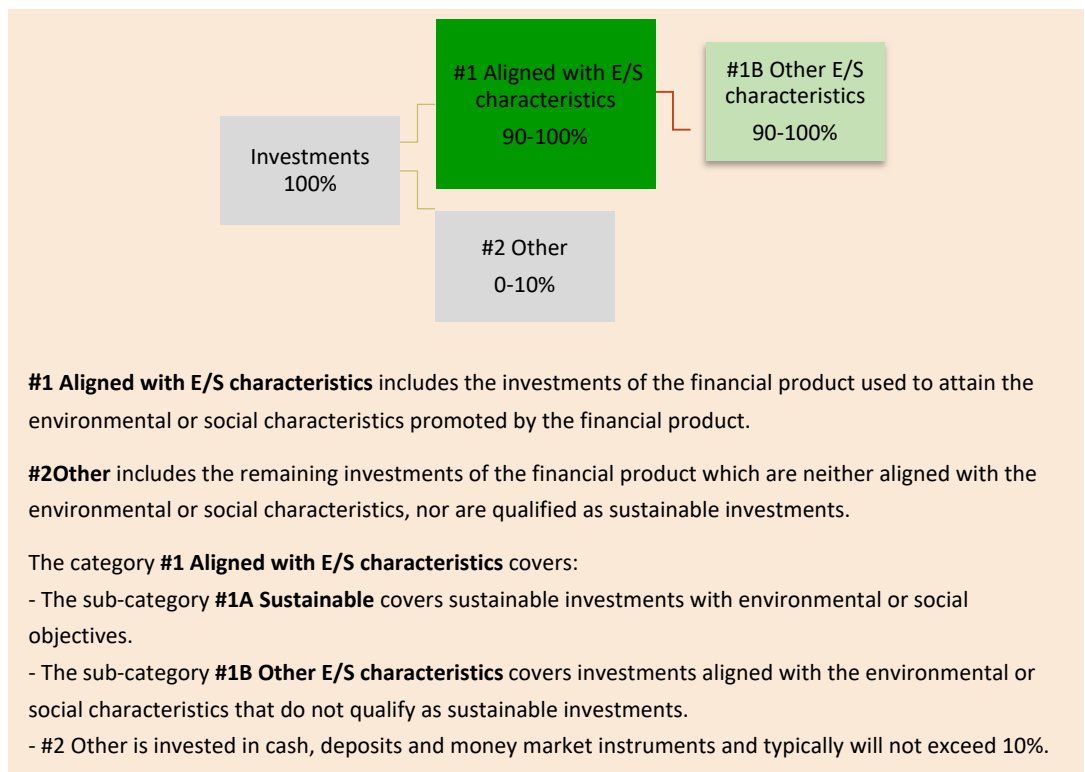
Investments
100%

#1 Aligned with E/S characteristics
90-100%

#1B Other E/S characteristics
90-100%

#2 Other
0-10%

**#1 Aligned with E/S characteristics** includes the investments of the financial product used to attain the environmental or social characteristics promoted by the financial product.

**#2Other** includes the remaining investments of the financial product which are neither aligned with the environmental or social characteristics, nor are qualified as sustainable investments.

The category **#1 Aligned with E/S characteristics** covers:
- The sub-category **#1A Sustainable** covers sustainable investments with environmental or social objectives.
- The sub-category **#1B Other E/S characteristics** covers investments aligned with the environmental or social characteristics that do not qualify as sustainable investments.
- #2 Other is invested in cash, deposits and money market instruments and typically will not exceed 10%.